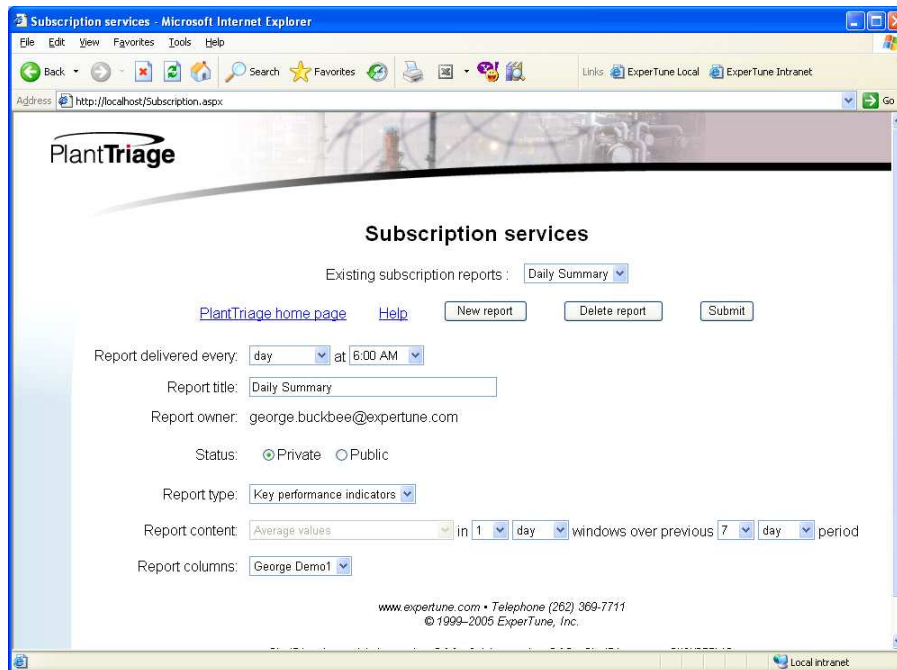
Subscription services - Microsoft Internet Explorer

File Edit View Favorites Tools Help

Back Search Favorites Links ExperTune Local ExperTune Intranet

Address http://localhost/Subscription.aspx Go

PlantTriage

Subscription services

Existing subscription reports : Daily Summary

PlantTriage home page Help New report Delete report Submit

Report delivered every: day at 6:00 AM

Report title: Daily Summary

Report owner: george.buckbee@expertune.com

Status: Private Public

Report type: Key performance indicators

Report content: Average values in 1 day windows over previous 7 day period

Report columns: George Demo1

www.expertune.com • Telephone (262) 369-7711
© 1999–2005 ExperTune, Inc.

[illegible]

Local intranet